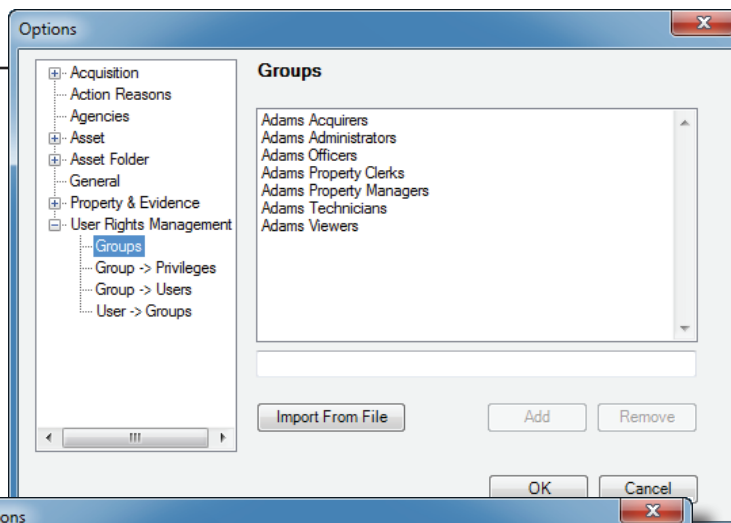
Options

Acquisition
Action Reasons
Agencies
Asset
Asset Folder
General
Property & Evidence
User Rights Management
Groups
Group -> Privileges
Group -> Users
User -> Groups

Groups

Adams Acquirers
Adams Administrators
Adams Officers
Adams Property Clerks
Adams Property Managers
Adams Technicians
Adams Viewers

Import From File
Add
Remove

OK
Cancel

ons